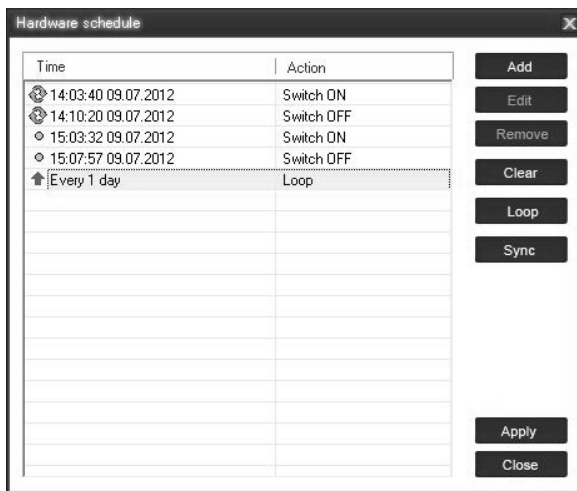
Hardware schedule

| Time | Action |
|---|---|
| 14:03:40 09.07.2012 | Switch ON |
| 14:10:20 09.07.2012 | Switch OFF |
| 15:03:32 09.07.2012 | Switch ON |
| 15:07:57 09.07.2012 | Switch OFF |
| Every 1 day | Loop |

Add
Edit
Remove
Clear
Loop
Sync
Apply
Close